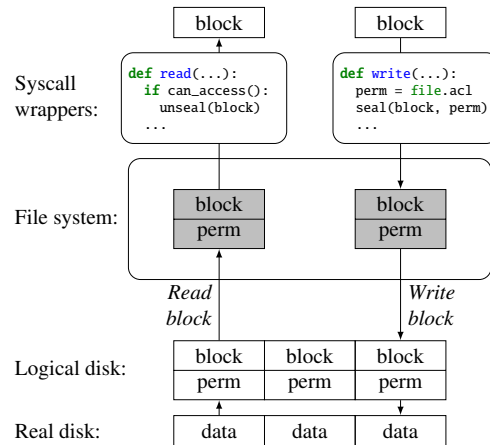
block

block

Syscall wrappers:

def read(...):
  if can_access():
    unseal(block)
  ...

def write(...):
  perm = file.acl
  seal(block, perm)
  ...

File system:

block
perm

block
perm

Read block

Write block

Logical disk:

| block | block | block |
|---|---|---|
| perm | perm | perm |

Real disk:

| data | data | data |
|---|---|---|